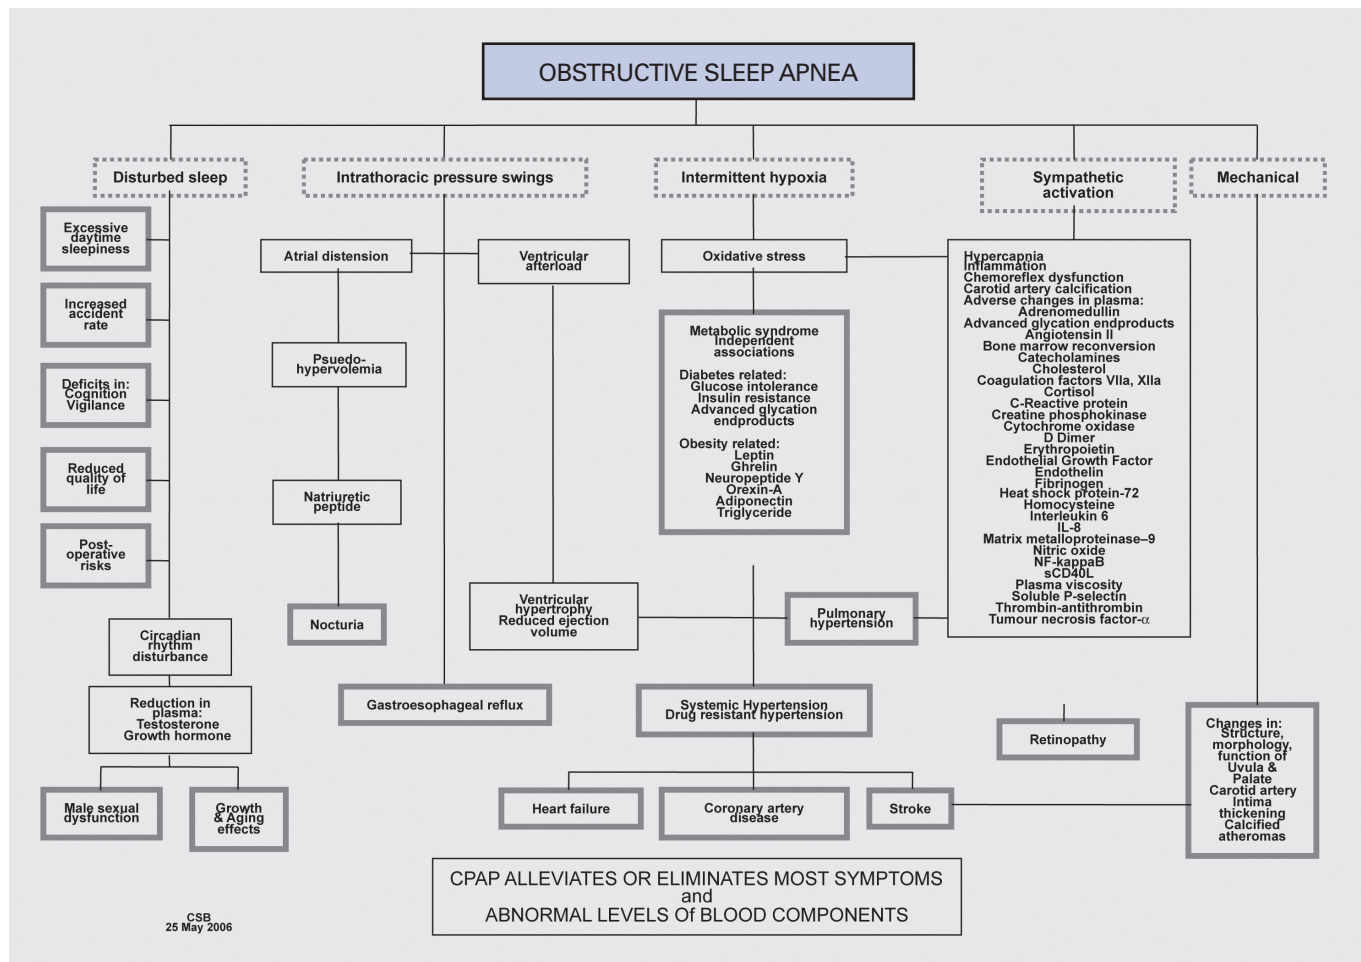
OBSTRUCTIVE SLEEP APNEA

Disturbed sleep

Intrathoracic pressure swings

Intermittent hypoxia

Sympathetic activation

Mechanical

Excessive daytime sleepiness

Increased accident rate

Deficits in: Cognition Vigilance

Reduced quality of life

Post-operative risks

Circadian rhythm disturbance

Reduction in plasma: Testosterone Growth hormone

Male sexual dysfunction

Growth & Aging effects

Atrial distension

Ventricular afterload

Pseudo-hypervolemia

Natriuretic peptide

Nocturia

Gastroesophageal reflux

Ventricular hypertrophy Reduced ejection volume

Oxidative stress

Metabolic syndrome Independent associations

Diabetes related: Glucose intolerance Insulin resistance Advanced glycation endproducts

Obesity related: Leptin Ghrelin Neuropeptide Y Orexin-A Adiponectin Triglyceride

Hypercapnia
Inflammation
Chemoreflex dysfunction
Carotid artery calcification
Adverse changes in plasma:
Adrenomedullin
Advanced glycation endproducts
Angiotensin II
Bone marrow reconversion
Catecholamines
Cholesterol
Coagulation factors VIIa, XIIa
Cortisol
C-Reactive protein
Creatine phosphokinase
Cytochrome oxidase
D Dimer
Erythropoietin
Endothelial Growth Factor
Endothelin
Fibrinogen
Heat shock protein-72
Homocysteine
Interleukin 6
IL-8
Matrix metalloproteinase–9
Nitric oxide
NF-kappaB
sCD40L
Plasma viscosity
Soluble P-selectin
Thrombin-antithrombin
Tumour necrosis factor-$\alpha$

Pulmonary hypertension

Systemic Hypertension Drug resistant hypertension

Retinopathy

Changes in: Structure, morphology, function of Uvula & Palate Carotid artery Intima thickening Calcified atheromas

Heart failure

Coronary artery disease

Stroke

CPAP ALLEVIATES OR ELIMINATES MOST SYMPTOMS and ABNORMAL LEVELS Of BLOOD COMPONENTS

CSB 25 May 2006